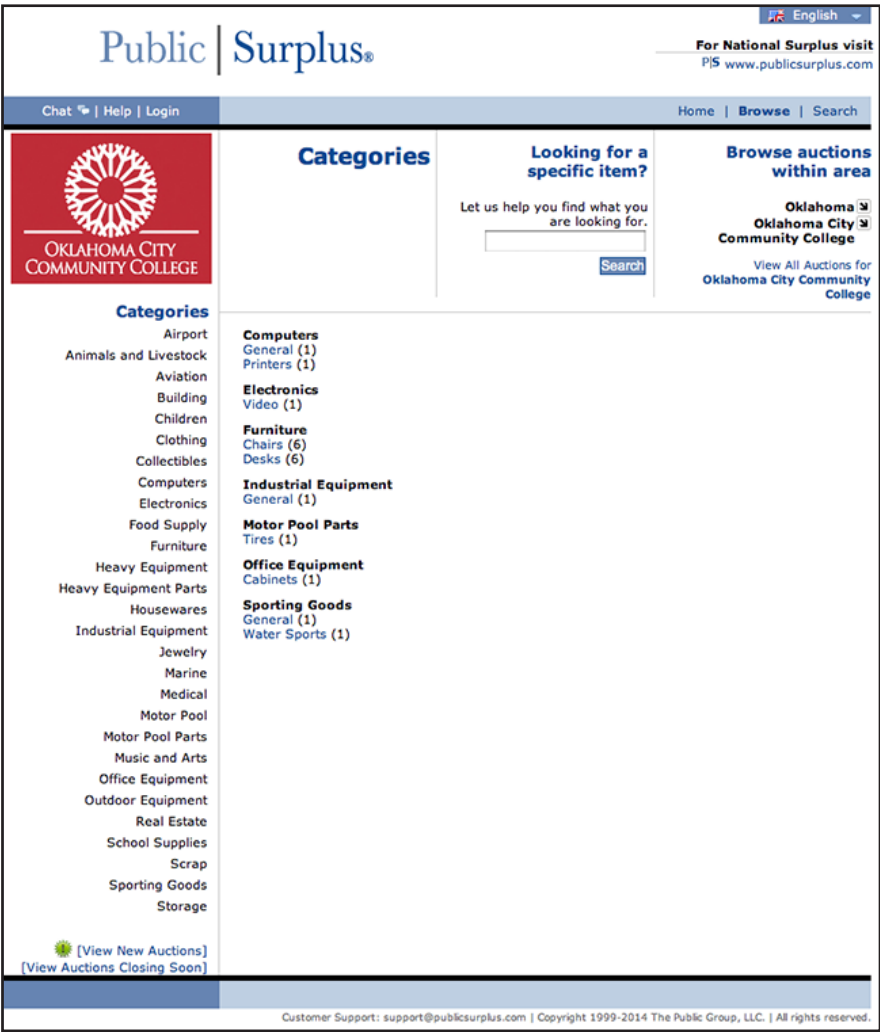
English

Public | Surplus®

For National Surplus visit
P|S www.publicsurplus.com

Chat | Help | Login

Home | Browse | Search

OKLAHOMA CITY COMMUNITY COLLEGE

Categories

Looking for a specific item?

Let us help you find what you are looking for.

Search

Browse auctions within area

Oklahoma
Oklahoma City
Community College

View All Auctions for Oklahoma City Community College

Categories
Airport
Animals and Livestock
Aviation
Building
Children
Clothing
Collectibles
Computers
Electronics
Food Supply
Furniture
Heavy Equipment
Heavy Equipment Parts
Housewares
Industrial Equipment
Jewelry
Marine
Medical
Motor Pool
Motor Pool Parts
Music and Arts
Office Equipment
Outdoor Equipment
Real Estate
School Supplies
Scrap
Sporting Goods
Storage

[View New Auctions]
[View Auctions Closing Soon]

Computers
General (1)
Printers (1)

Electronics
Video (1)

Furniture
Chairs (6)
Desks (6)

Industrial Equipment
General (1)

Motor Pool Parts
Tires (1)

Office Equipment
Cabinets (1)

Sporting Goods
General (1)
Water Sports (1)

Customer Support: support@publicsurplus.com | Copyright 1999-2014 The Public Group, LLC. | All rights reserved.